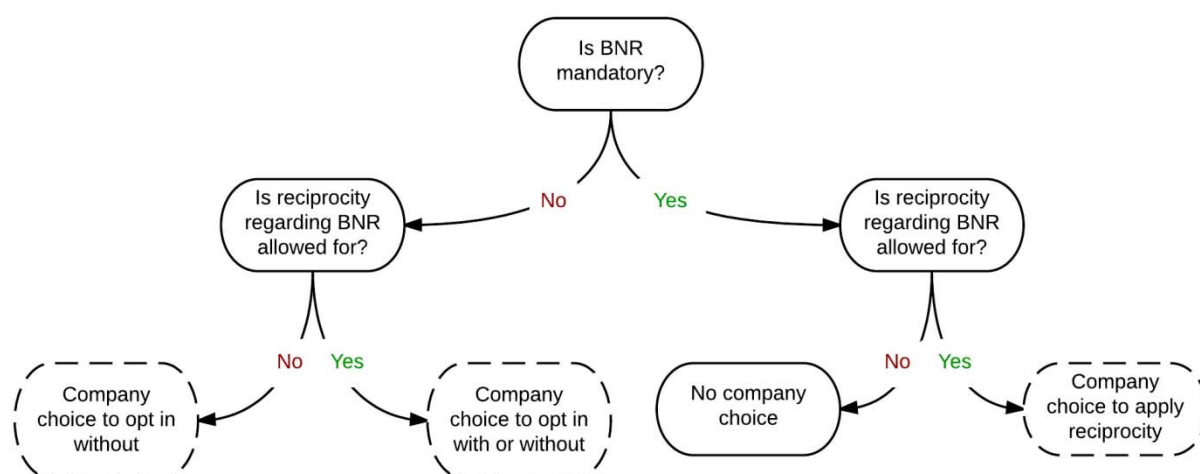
Is BNR mandatory?

No

Yes

Is reciprocity regarding BNR allowed for?

Is reciprocity regarding BNR allowed for?

No

Yes

No

Yes

Company choice to opt in without

Company choice to opt in with or without

No company choice

Company choice to apply reciprocity